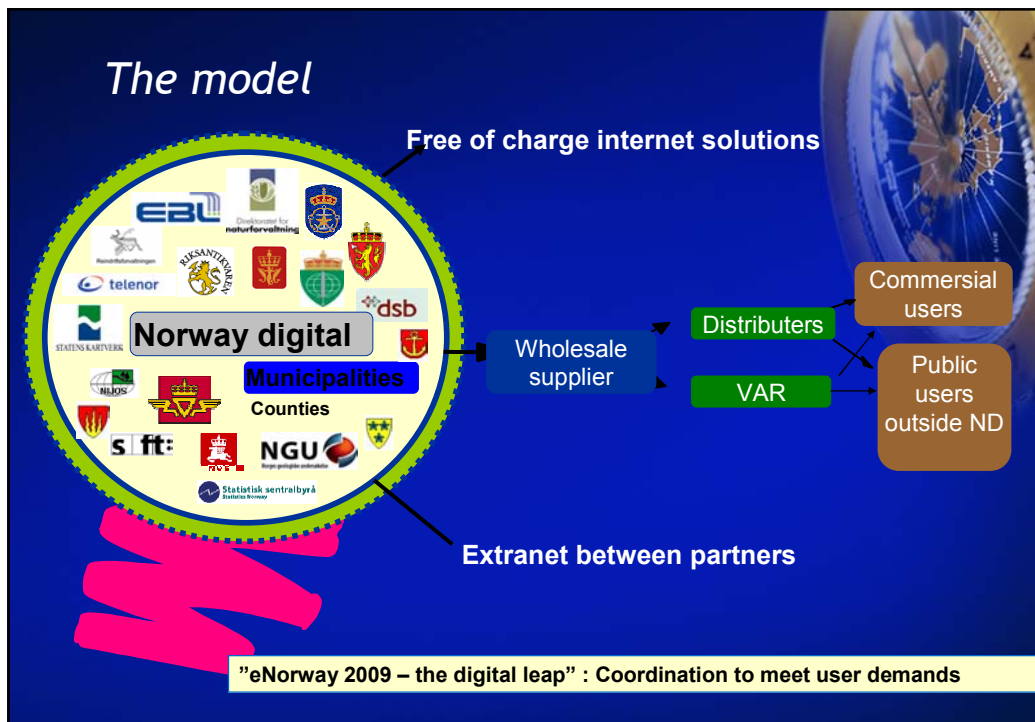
The model

Free of charge internet solutions

EBL

Direktoratet for naturforvaltning

Reindriftsforvaltningen

RIKSANTIKVAREN

telenor

dsb

STATENS KARTVERK

Norway digital

NIJOS

Municipalities

Counties

sft

NVE

NGU

Norges geologiske undersøkelse

Statistisk sentralbyrå

Statistics Norway

Wholesale supplier

Distributers

VAR

Commersial users

Public users outside ND

Extranet between partners

"eNorway 2009 – the digital leap" : Coordination to meet user demands